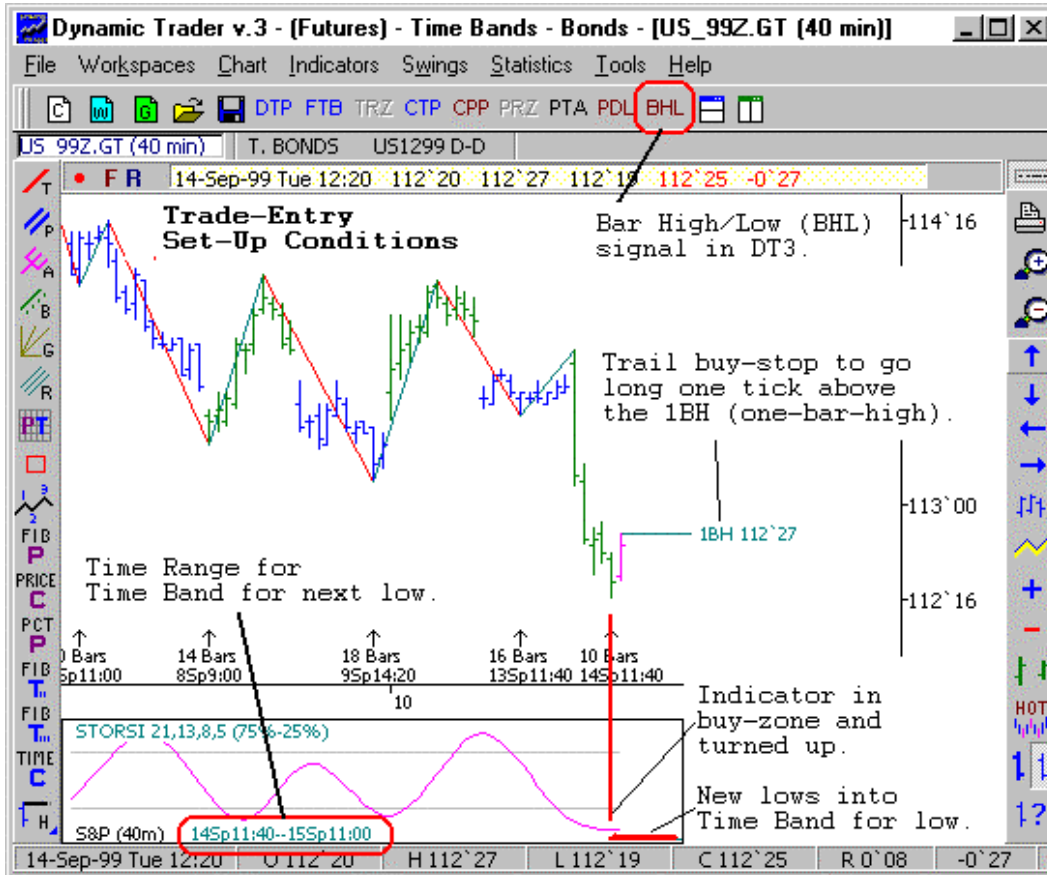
Dynamic Trader v.3 - (Futures) - Time Bands - Bonds - [US_99Z.GT (40 min)]

File Workspaces Chart Indicators Swings Statistics Tools Help

DTP FTB TRZ CTP CPP PRZ PTA PDL BHL

US_99Z.GT (40 min) T. BONDS US1299 D-D

F R 14-Sep-99 Tue 12:20 112`20 112`27 112`19 112`25 -0`27

Trade-Entry Set-Up Conditions

Bar High/Low (BHL) signal in DT3.

114`16

Trail buy-stop to go long one tick above the 1BH (one-bar-high).

113`00

1BH 112`27

112`16

Time Range for Time Band for next low.

0 Bars 5Sp11:00

14 Bars 8Sp9:00

18 Bars 9Sp14:20

16 Bars 13Sp11:40

10 Bars 14Sp11:40

10

Indicator in buy-zone and turned up.

STORSI 21,13,8,5 (75%-25%)

New lows into Time Band for low.

S&P (40m) 14Sp11:40--15Sp11:00

T P A B G R PT FIB P PRICE C PCT P FIB T FIB T TIME C H

HOT

14-Sep-99 Tue 12:20 O 112`20 H 112`27 L 112`19 C 112`25 R 0`08 -0`27